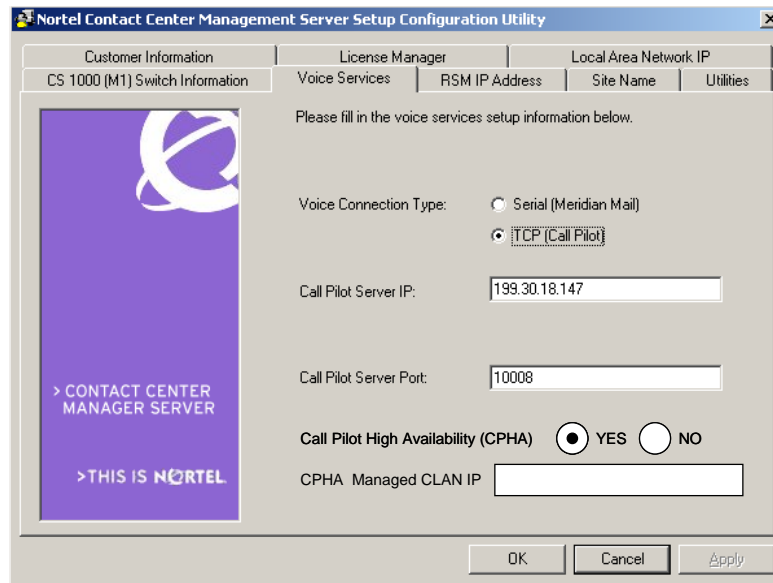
Nortel Contact Center Management Server Setup Configuration Utility

Customer Information
License Manager
Local Area Network IP
CS 1000 (M1) Switch Information
Voice Services
RSM IP Address
Site Name
Utilities

Please fill in the voice services setup information below.

> CONTACT CENTER MANAGER SERVER

>THIS IS NORTEL

Voice Connection Type:
Serial (Meridian Mail)
TCP (Call Pilot)

Call Pilot Server IP: 199.30.18.147

Call Pilot Server Port: 10008

Call Pilot High Availability (CPHA) YES NO

CPHA Managed CLAN IP

OK
Cancel
Apply